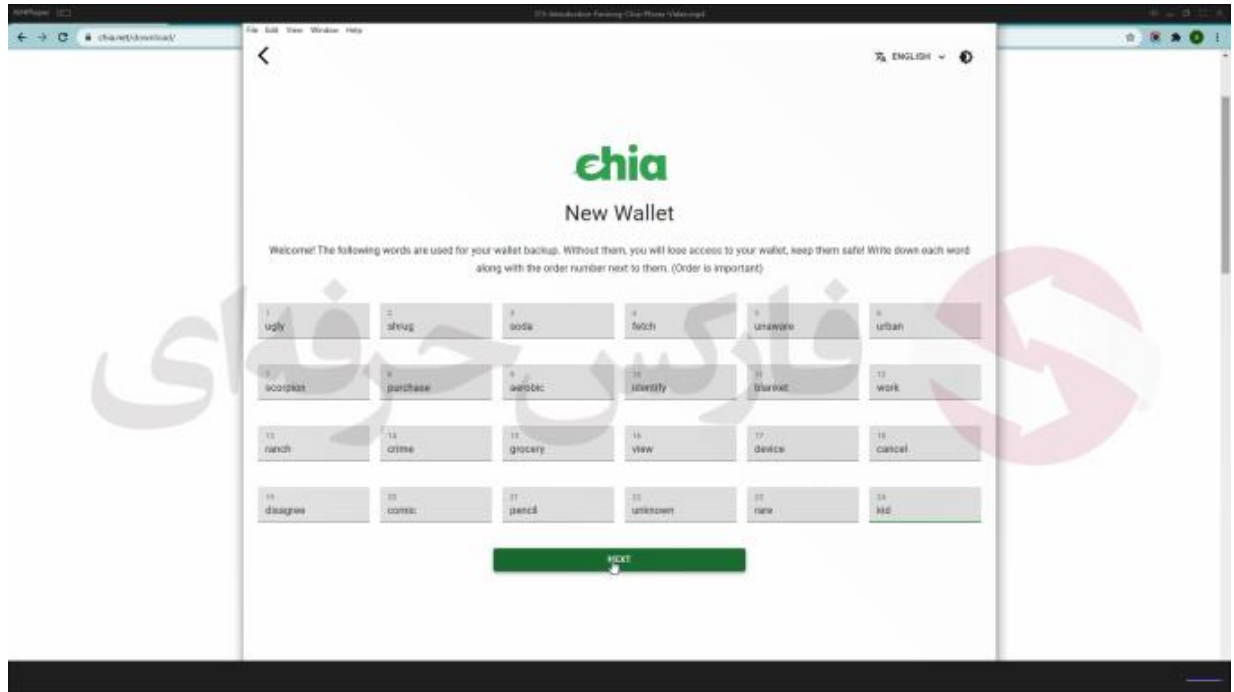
chia.net/download/

File Edit View Window Help

ENGLISH

chia

New Wallet

Welcome! The following words are used for your wallet backup. Without them, you will lose access to your wallet, keep them safe! Write down each word along with the order number next to them. (Order is important)

| | | | | | |
|---|---|---|---|---|---|
| 1 ugly | 2 shrug | 3 soda | 4 fetch | 5 unaware | 6 urban |
| 7 scorpion | 8 purchase | 9 aerobic | 10 identify | 11 blanket | 12 work |
| 13 ranch | 14 crime | 15 grocery | 16 view | 17 device | 18 cancel |
| 19 disagree | 20 comic | 21 pencil | 22 unknown | 23 rare | 24 kid |

NEXT

فارس حرفه‌ای